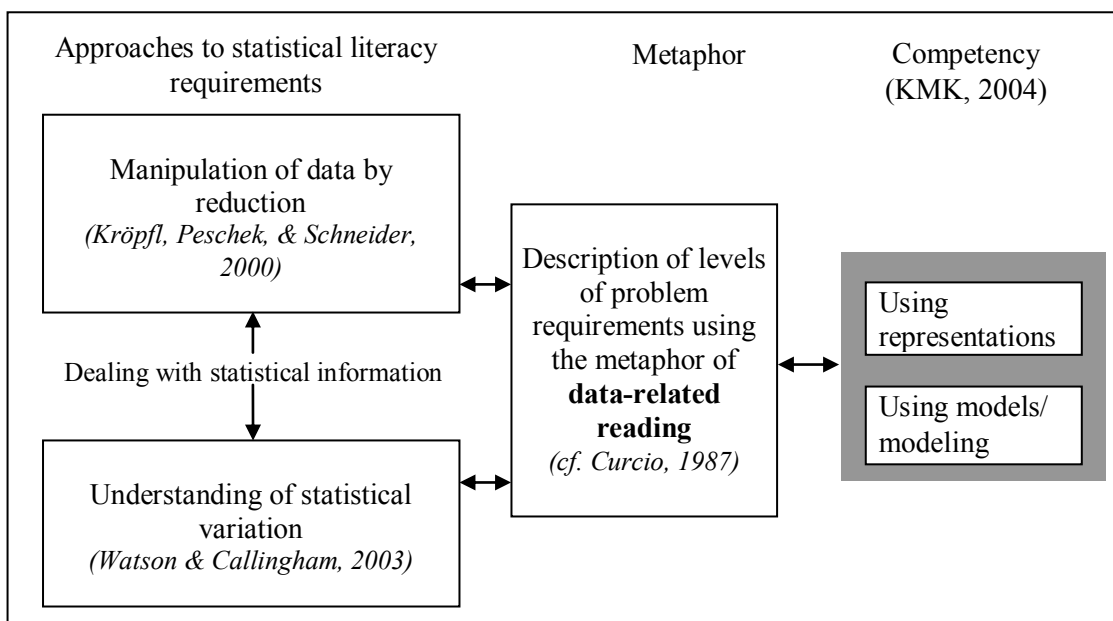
Approaches to statistical literacy requirements

Metaphor

Competency (KMK, 2004)

Manipulation of data by reduction
*(Kröpfl, Peschek, & Schneider, 2000)*

Dealing with statistical information

Understanding of statistical variation
*(Watson & Callingham, 2003)*

Description of levels of problem requirements using the metaphor of **data-related reading**
*(cf. Curcio, 1987)*

Using representations

Using models/ modeling